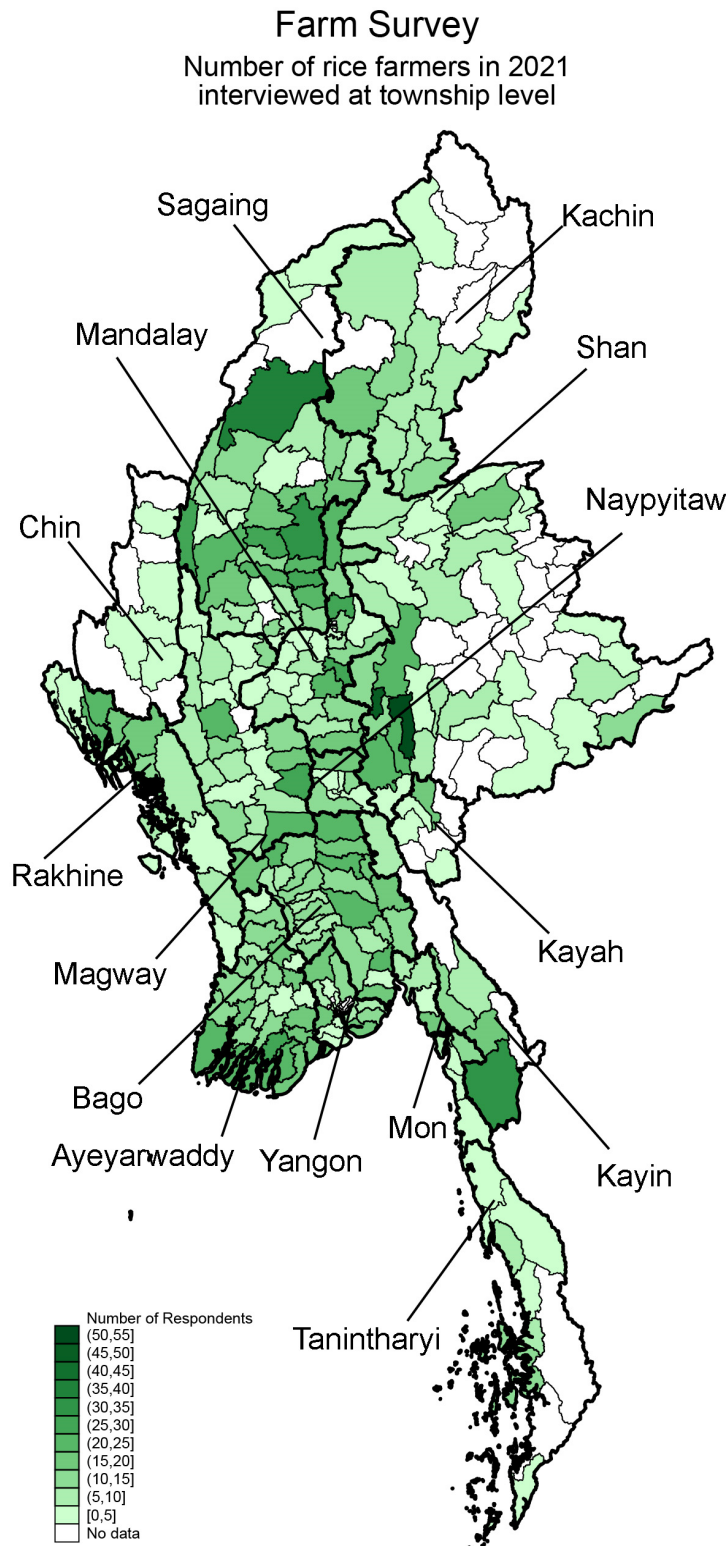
Farm Survey

Number of rice farmers in 2021 interviewed at township level

Sagaing

Kachin

Mandalay

Shan

Naypyitaw

Chin

Rakhine

Magway

Kayah

Bago

Ayeyarwaddy

Yangon

Mon

Kayin

Tanintharyi

Number of Respondents
(50,55]
(45,50]
(40,45]
(35,40]
(30,35]
(25,30]
(20,25]
(15,20]
(10,15]
(5,10]
[0,5]
No data